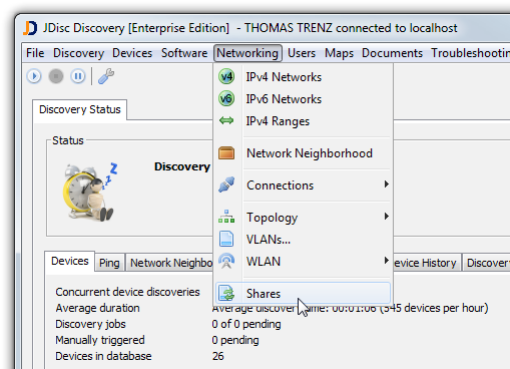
JDisc Discovery [Enterprise Edition] - THOMAS TRENZ connected to localhost

File Discovery Devices Software Networking Users Maps Documents Troubleshootin

Discovery Status

Status

Discovery

IPv4 Networks
IPv6 Networks
IPv4 Ranges
Network Neighborhood
Connections
Topology
VLANs...
WLAN
Shares

Devices Ping Network Neighbo evice History Discover

Concurrent device discoveries
Average duration Average discover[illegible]ime: 00:01:06 (545 devices per hour)
Discovery jobs 0 of 0 pending
Manually triggered 0 pending
Devices in database 26